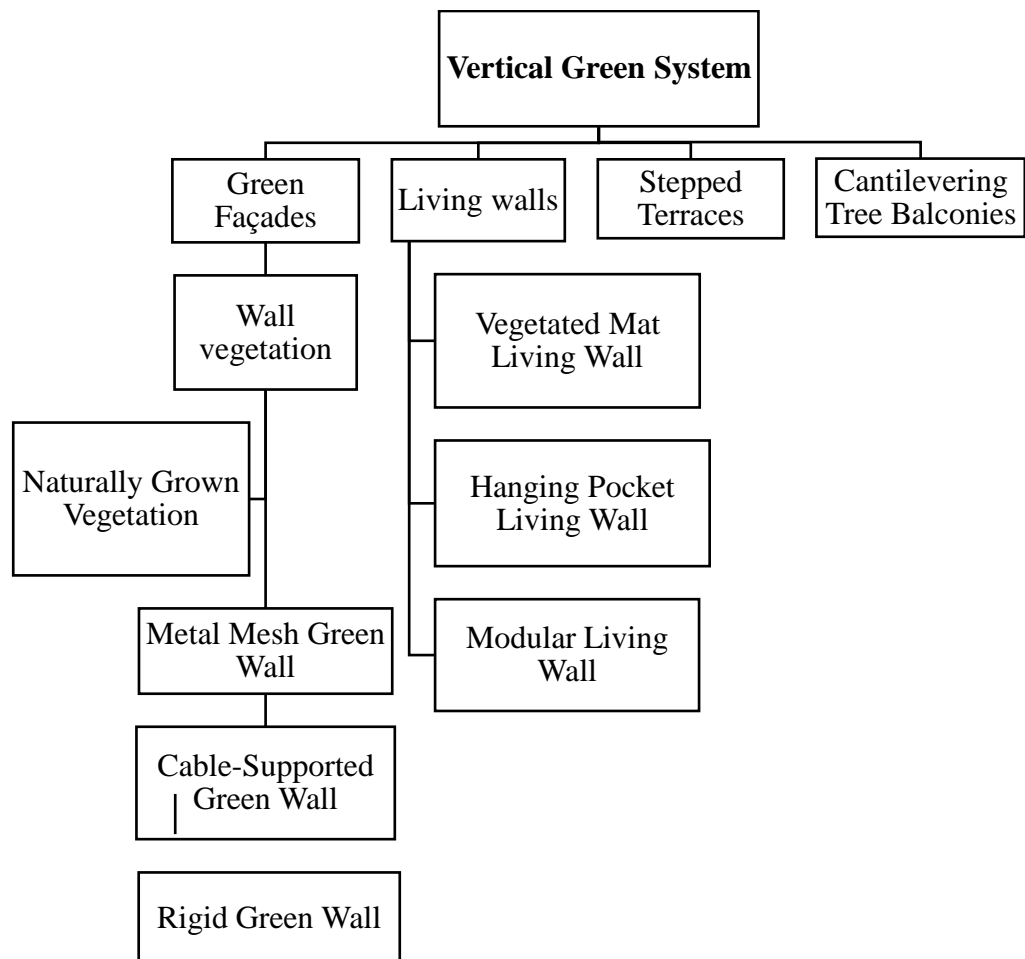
Vertical Green System

Green Façades

Living walls

Stepped Terraces

Cantilevering Tree Balconies

Wall vegetation

Naturally Grown Vegetation

Metal Mesh Green Wall

Cable-Supported Green Wall

Rigid Green Wall

Vegetated Mat Living Wall

Hanging Pocket Living Wall

Modular Living Wall